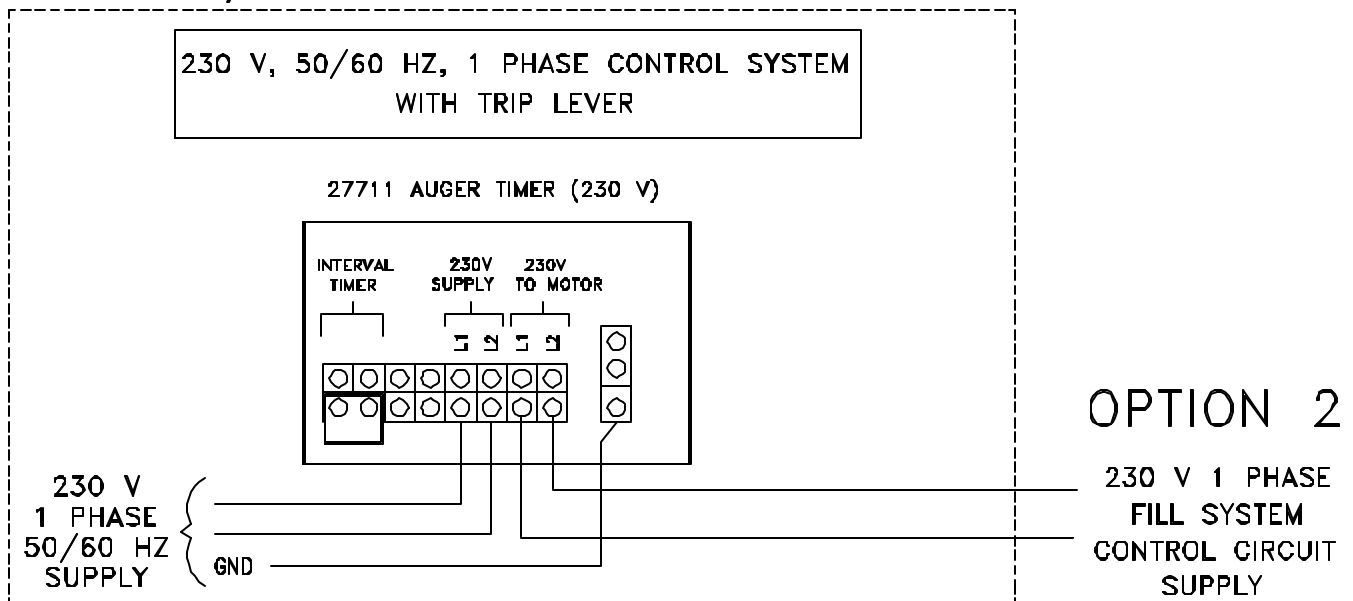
230 V, 50/60 HZ, 1 PHASE CONTROL SYSTEM WITH TRIP LEVER

27711 AUGER TIMER (230 V)

INTERVAL TIMER

230V SUPPLY

230V TO MOTOR

L1 L2 L1 L2

OPTION 2

230 V 1 PHASE 50/60 HZ SUPPLY

GND

230 V 1 PHASE FILL SYSTEM CONTROL CIRCUIT SUPPLY